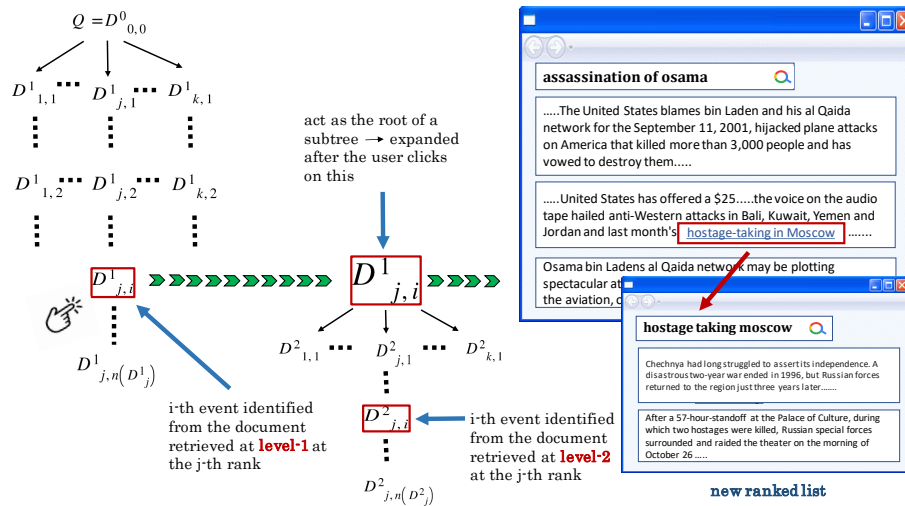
$Q = D^0_{0,0}$

$D^1_{1,1}$ ... $D^1_{j,1}$ ... $D^1_{k,1}$

$D^1_{1,2}$ ... $D^1_{j,2}$ ... $D^1_{k,2}$

$D^1_{j,i}$

$D^1_{j,n(D^1_j)}$

i-th event identified from the document retrieved at level-1 at the j-th rank

act as the root of a subtree → expanded after the user clicks on this

$D^1_{j,i}$

$D^2_{1,1}$ ... $D^2_{j,1}$ ... $D^2_{k,1}$

$D^2_{j,i}$

$D^2_{j,n(D^2_j)}$

i-th event identified from the document retrieved at level-2 at the j-th rank

assassination of osama

.....The United States blames bin Laden and his al Qaida network for the September 11, 2001, hijacked plane attacks on America that killed more than 3,000 people and has vowed to destroy them.....

.....United States has offered a $25.....the voice on the audio tape hailed anti-Western attacks in Bali, Kuwait, Yemen and Jordan and last month's hostage-taking in Moscow .......

Osama bin Ladens al Qaida network may be plotting spectacular at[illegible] the aviation, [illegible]

hostage taking moscow

Chechnya had long struggled to assert its independence. A disastrous two-year war ended in 1996, but Russian forces returned to the region just three years later......

After a 57-hour-standoff at the Palace of Culture, during which two hostages were killed, Russian special forces surrounded and raided the theater on the morning of October 26 .....

new ranked list